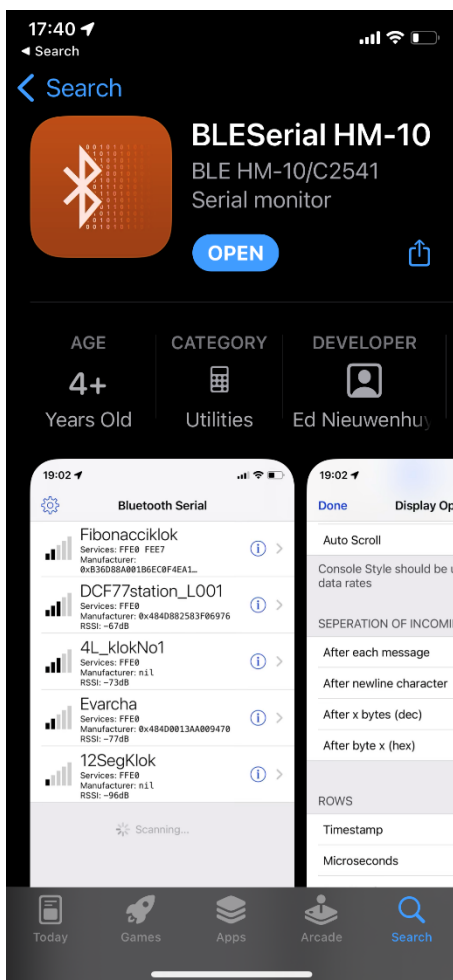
17:40
◂ Search

Search

BLESerial HM-10
BLE HM-10/CC2541
Serial monitor

OPEN

AGE
4+
Years Old

CATEGORY
Utilities

DEVELOPER
Ed Nieuwenhuy

19:02
Bluetooth Serial

Fibonacciklok
Services: FFE0 FEE7
Manufacturer: 0xB36D88A001B6EC0F4EA1…

DCF77station_L001
Services: FFE0
Manufacturer: 0x484D882583F06976
RSSI: -67dB

4L_klokNo1
Services: FFE0
Manufacturer: nil
RSSI: -73dB

Evarcha
Services: FFE0
Manufacturer: 0x484D0013AA009470
RSSI: -77dB

12SegKlok
Services: FFE0
Manufacturer: nil
RSSI: -96dB

Scanning...

19:02
Done Display Op

Auto Scroll

Console Style should be u data rates

SEPERATION OF INCOMI

After each message

After newline character

After x bytes (dec)

After byte x (hex)

ROWS

Timestamp

Microseconds

Today Games Apps Arcade Search